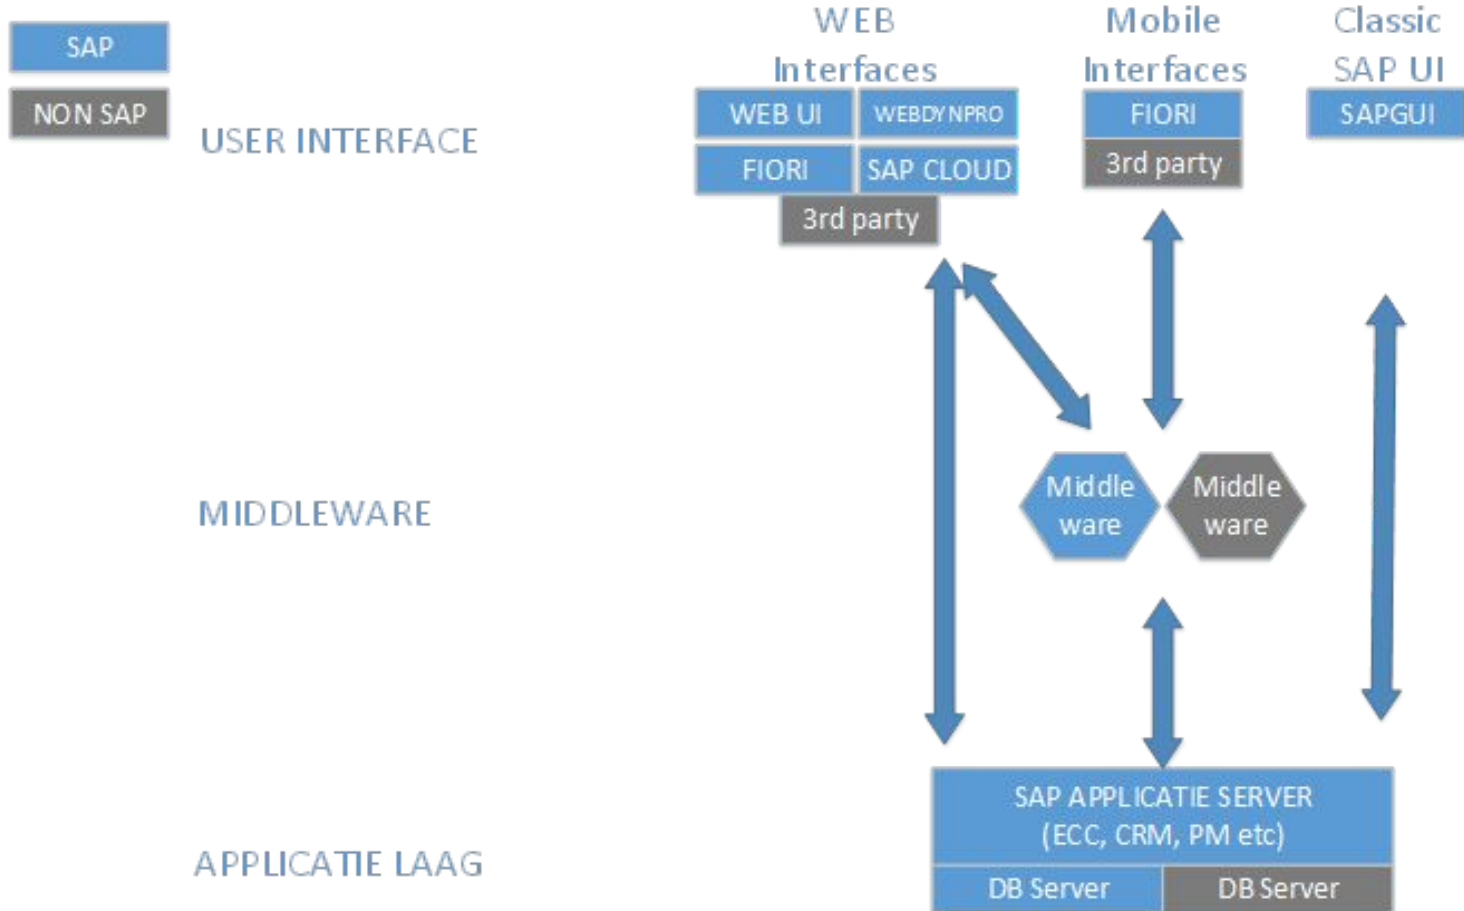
SAP

NON SAP

USER INTERFACE

WEB Interfaces

WEB UI

WEBDYNPRO

FIORI

SAP CLOUD

3rd party

Mobile Interfaces

FIORI

3rd party

Classic SAP UI

SAPGUI

MIDDLEWARE

Middle ware

Middle ware

APPLICATIE LAAG

SAP APPLICATIE SERVER (ECC, CRM, PM etc)

DB Server

DB Server